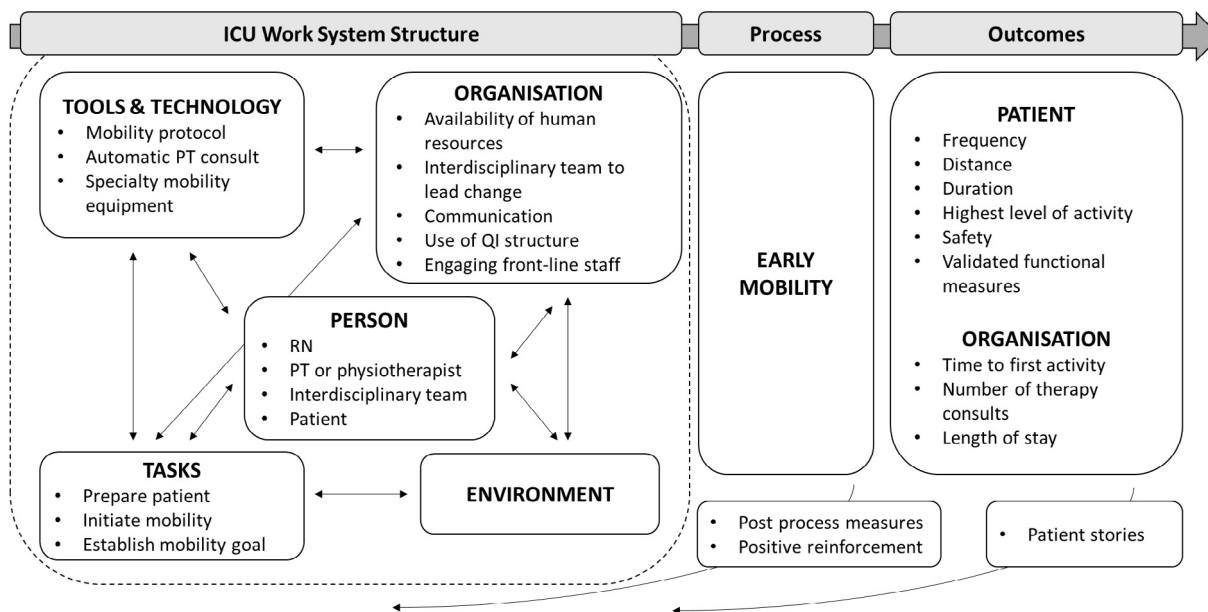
ICU Work System Structure

Process

Outcomes

TOOLS & TECHNOLOGY
- Mobility protocol
- Automatic PT consult
- Specialty mobility equipment

ORGANISATION
- Availability of human resources
- Interdisciplinary team to lead change
- Communication
- Use of QI structure
- Engaging front-line staff

PERSON
- RN
- PT or physiotherapist
- Interdisciplinary team
- Patient

TASKS
- Prepare patient
- Initiate mobility
- Establish mobility goal

ENVIRONMENT

EARLY MOBILITY

PATIENT
- Frequency
- Distance
- Duration
- Highest level of activity
- Safety
- Validated functional measures

ORGANISATION
- Time to first activity
- Number of therapy consults
- Length of stay

- Post process measures
- Positive reinforcement

- Patient stories